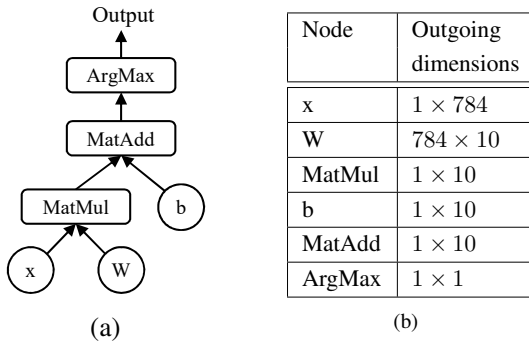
Output

ArgMax

MatAdd

MatMul

b

x

W

(a)

| Node | Outgoing dimensions |
|---|---|
| x | $1 \times 784$ |
| W | $784 \times 10$ |
| MatMul | $1 \times 10$ |
| b | $1 \times 10$ |
| MatAdd | $1 \times 10$ |
| ArgMax | $1 \times 1$ |

(b)